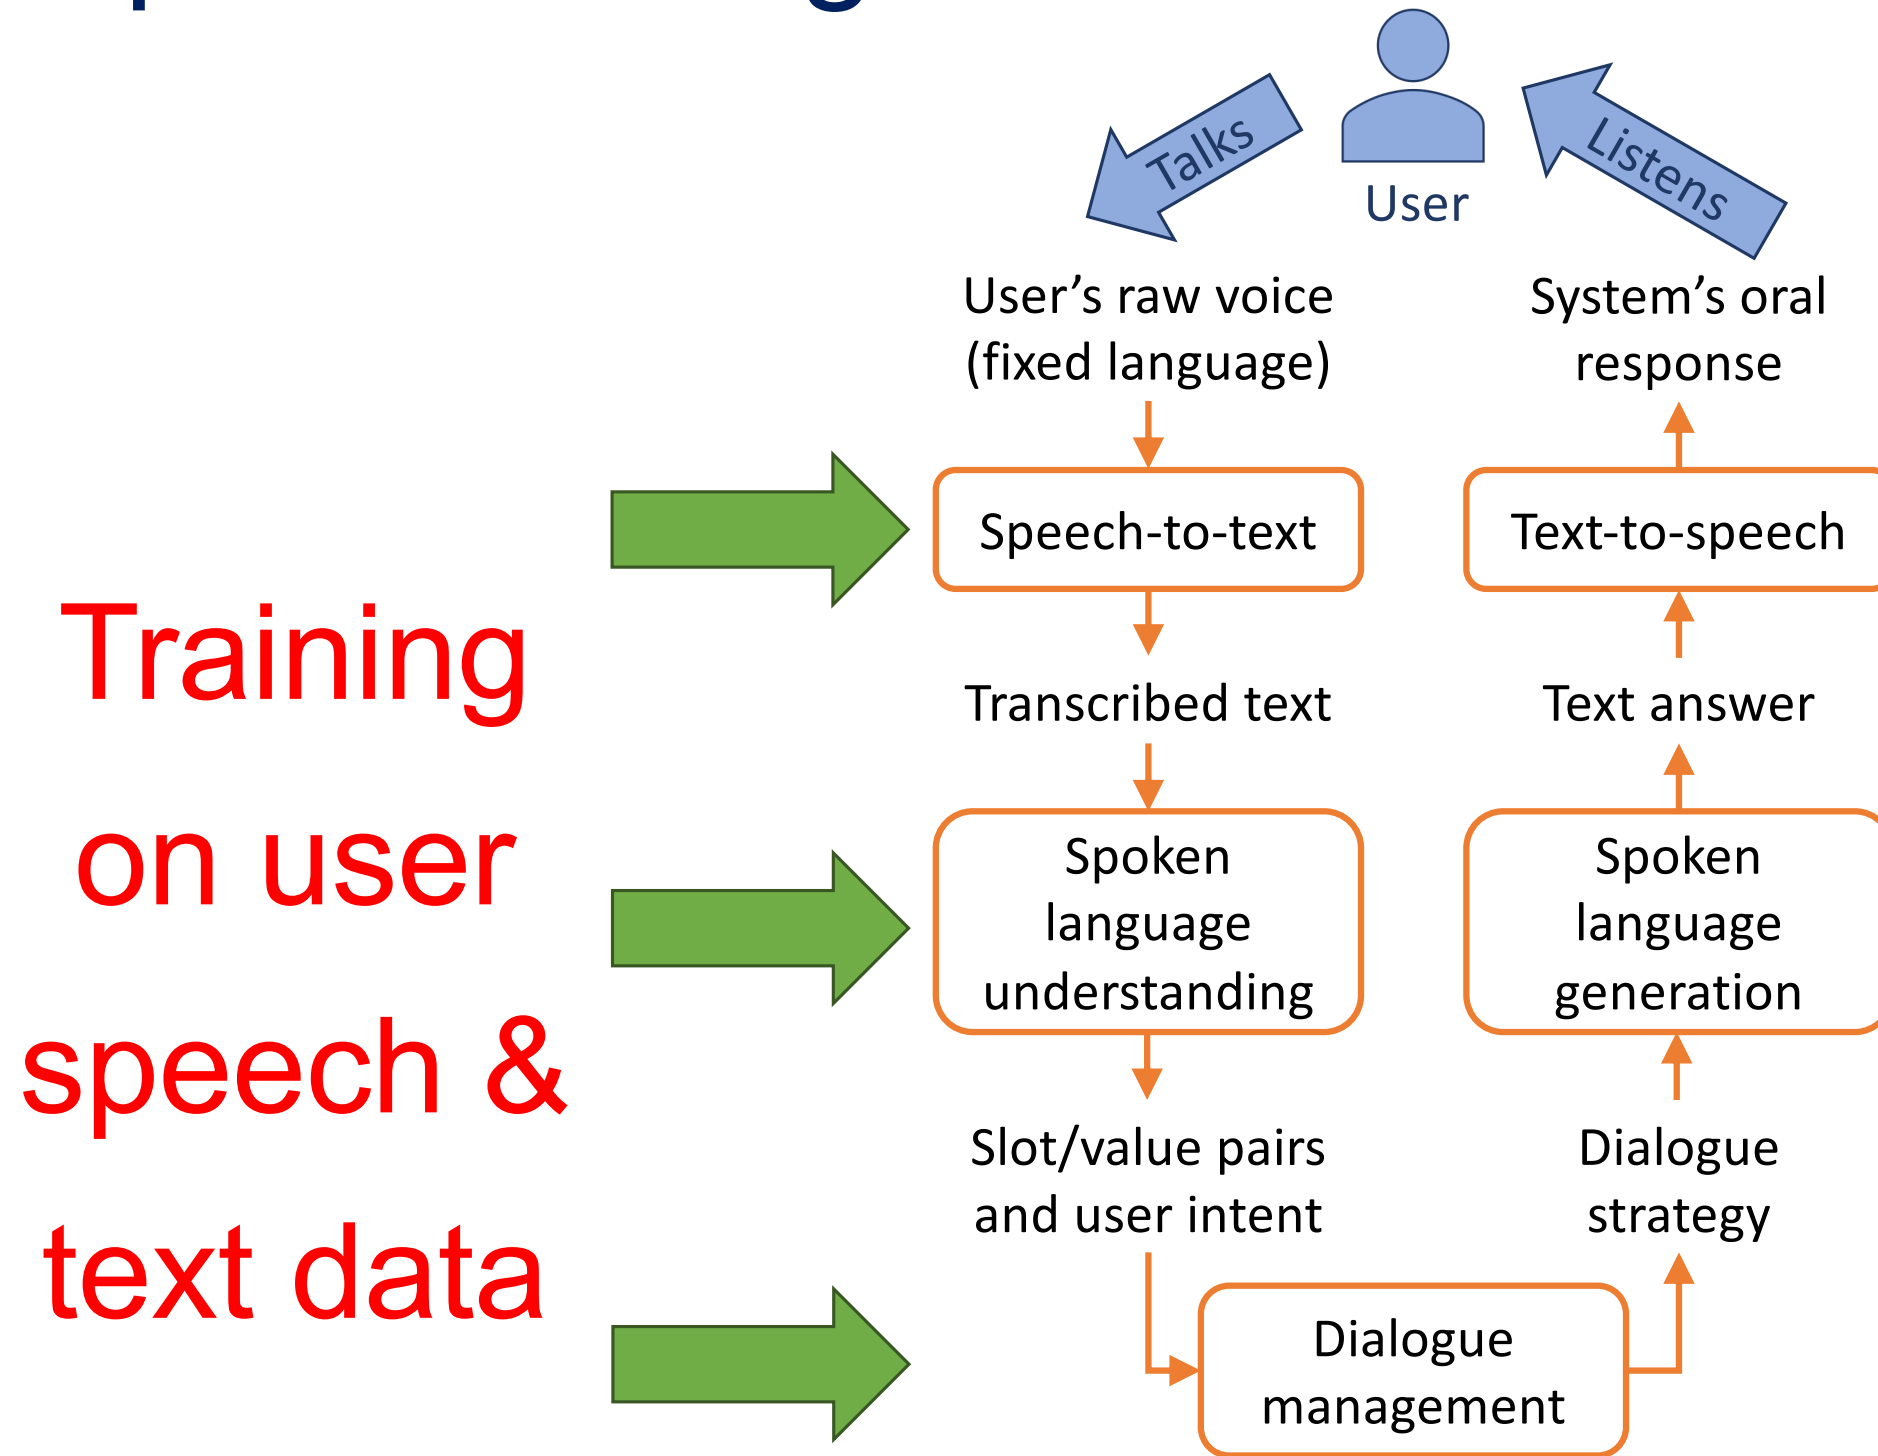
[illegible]

Talks

User

Listens

User’s raw voice (fixed language)

System’s oral response

Speech-to-text

Text-to-speech

Training on user speech & text data

Transcribed text

Text answer

Spoken language understanding

Spoken language generation

Slot/value pairs and user intent

Dialogue strategy

Dialogue management